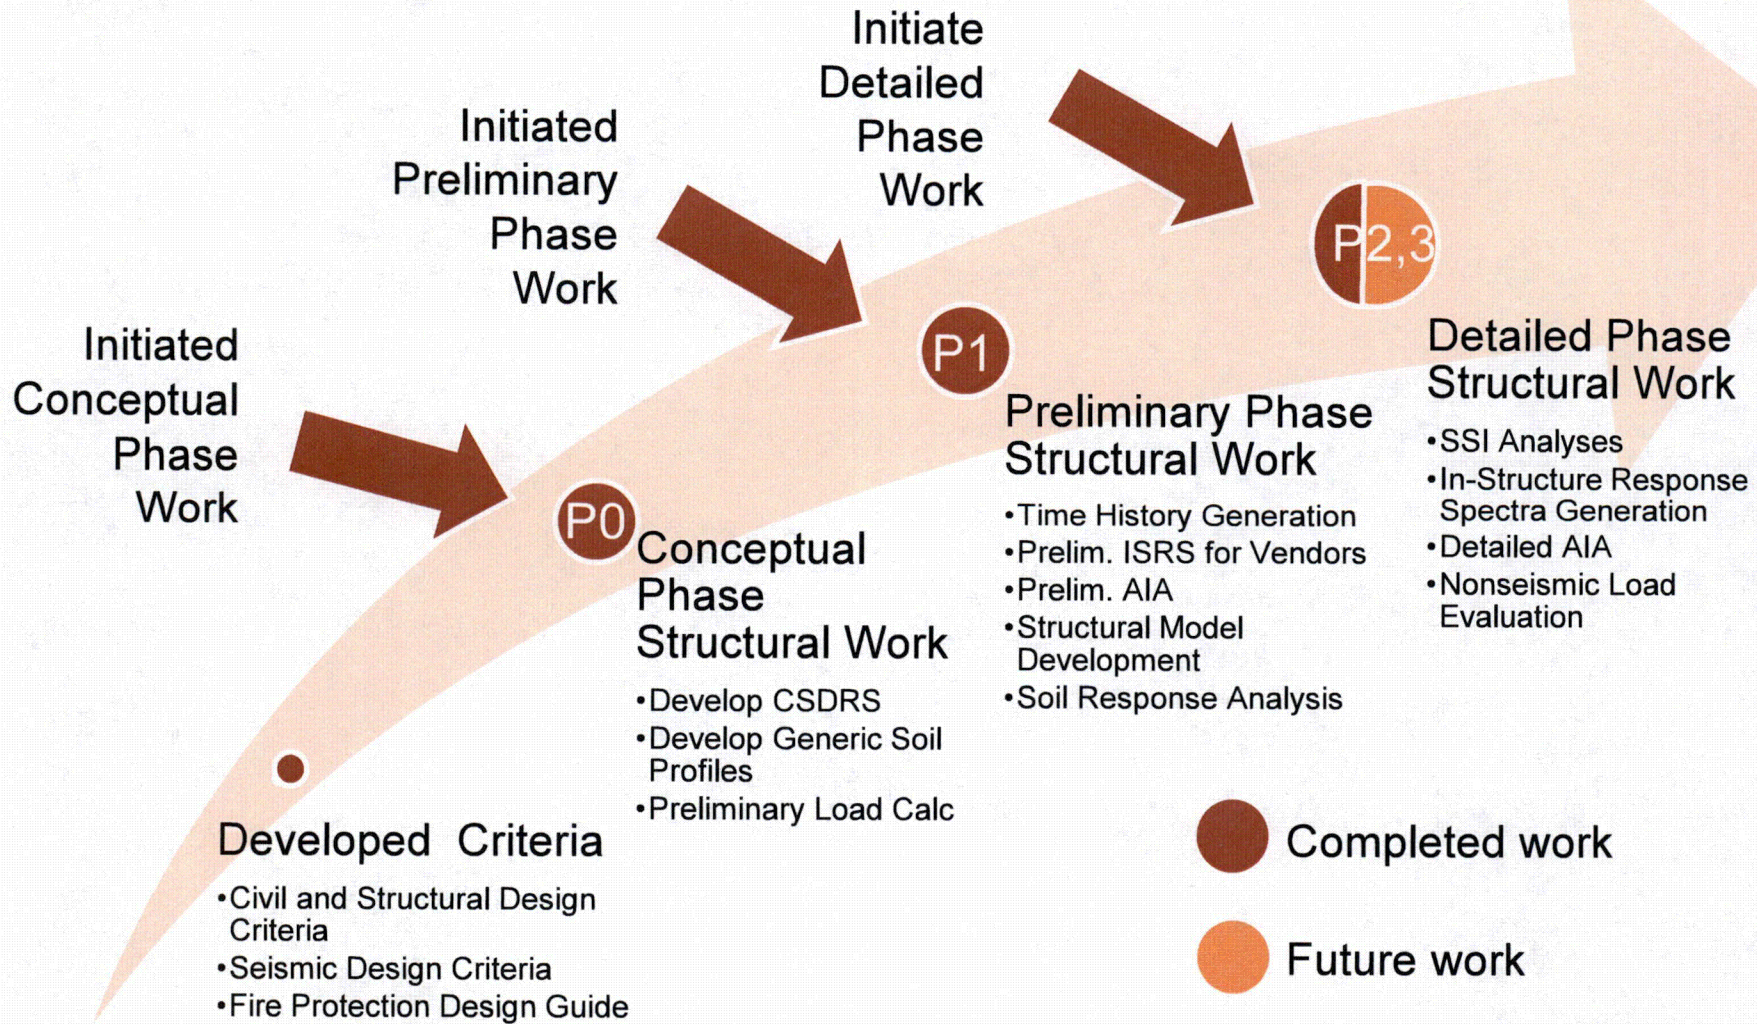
Initiated Conceptual Phase Work

Initiated Preliminary Phase Work

Initiate Detailed Phase Work

P0

P1

P2,3

Developed Criteria
•Civil and Structural Design Criteria
•Seismic Design Criteria
•Fire Protection Design Guide

Conceptual Phase Structural Work
•Develop CSDRS
•Develop Generic Soil Profiles
•Preliminary Load Calc

Preliminary Phase Structural Work
•Time History Generation
•Prelim. ISRS for Vendors
•Prelim. AIA
•Structural Model Development
•Soil Response Analysis

Detailed Phase Structural Work
•SSI Analyses
•In-Structure Response Spectra Generation
•Detailed AIA
•Nonseismic Load Evaluation

Completed work

Future work